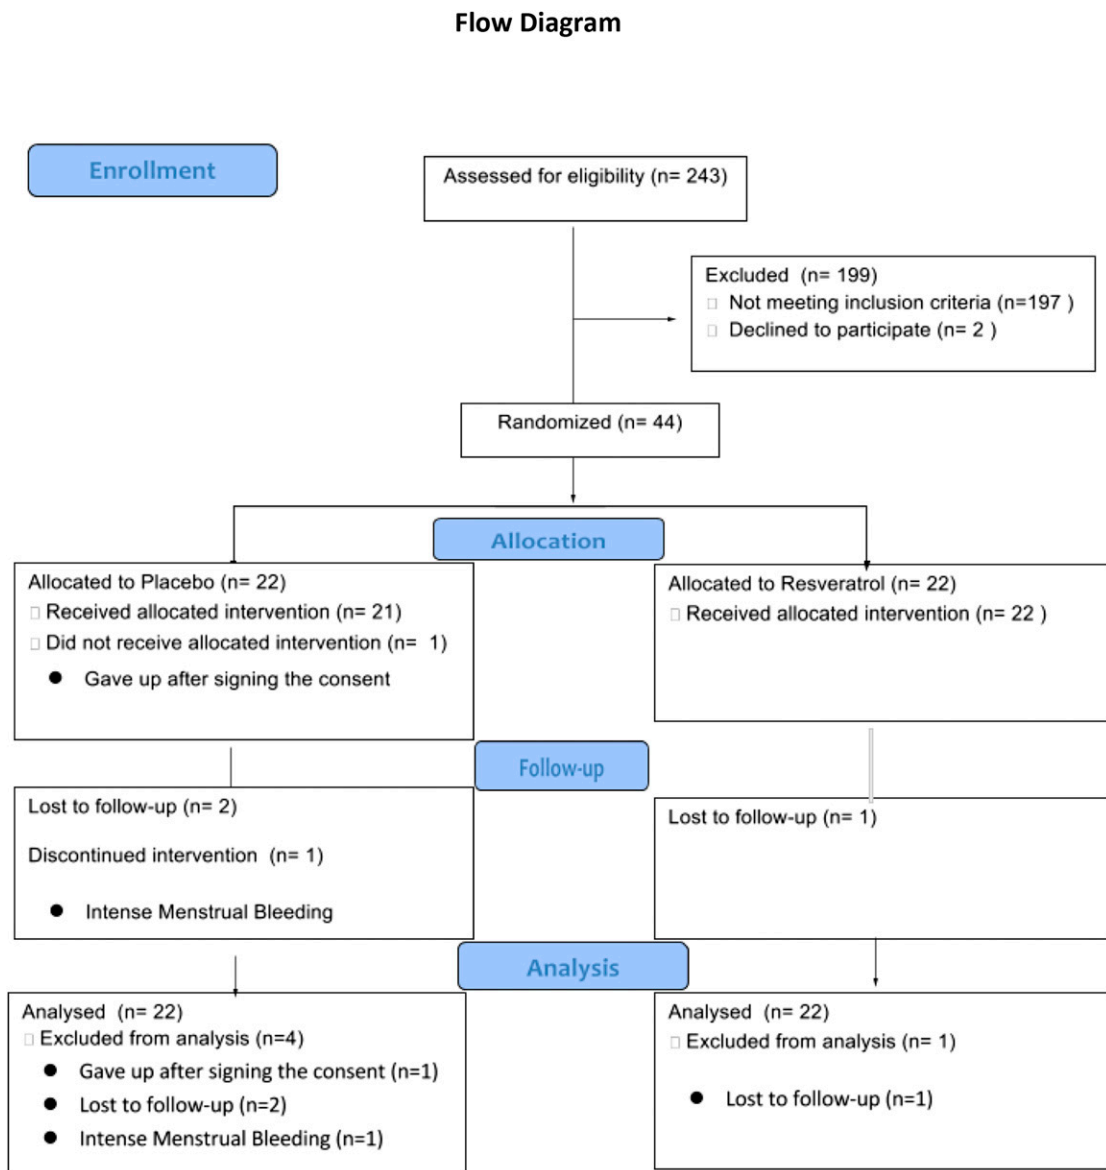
Flow Diagram

Enrollment

Assessed for eligibility (n= 243)

Excluded (n= 199)
Not meeting inclusion criteria (n=197 )
Declined to participate (n= 2 )

Randomized (n= 44)

Allocation

Allocated to Placebo (n= 22)
Received allocated intervention (n= 21)
Did not receive allocated intervention (n= 1)
• Gave up after signing the consent

Allocated to Resveratrol (n= 22)
Received allocated intervention (n= 22 )

Follow-up

Lost to follow-up (n= 2)
Discontinued intervention (n= 1)
• Intense Menstrual Bleeding

Lost to follow-up (n= 1)

Analysis

Analysed (n= 22)
Excluded from analysis (n=4)
• Gave up after signing the consent (n=1)
• Lost to follow-up (n=2)
• Intense Menstrual Bleeding (n=1)

Analysed (n= 22)
Excluded from analysis (n= 1)
• Lost to follow-up (n=1)